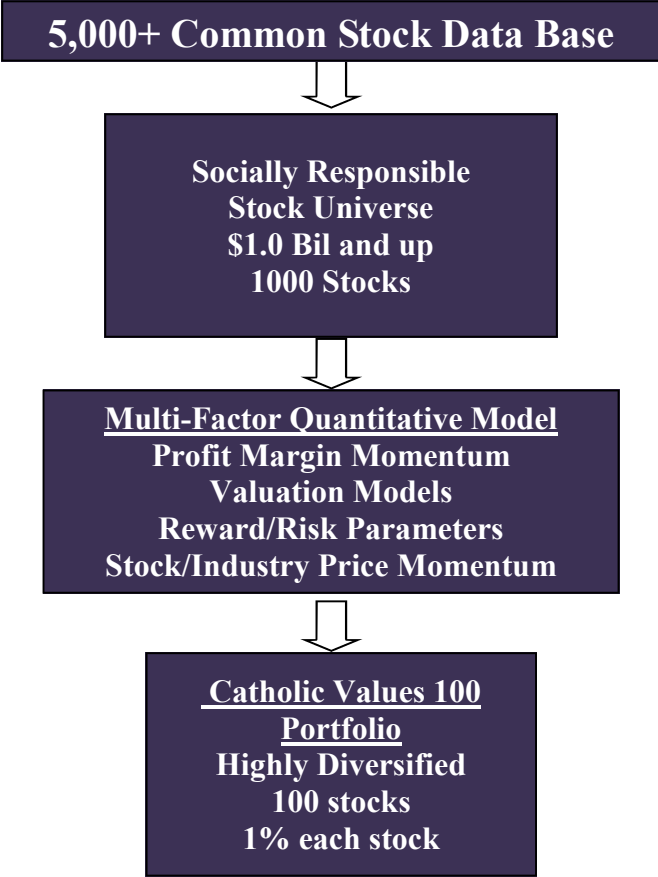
5,000+ Common Stock Data Base

Socially Responsible
Stock Universe
\$1.0 Bil and up
1000 Stocks

Multi-Factor Quantitative Model
Profit Margin Momentum
Valuation Models
Reward/Risk Parameters
Stock/Industry Price Momentum

Catholic Values 100
Portfolio
Highly Diversified
100 stocks
1% each stock